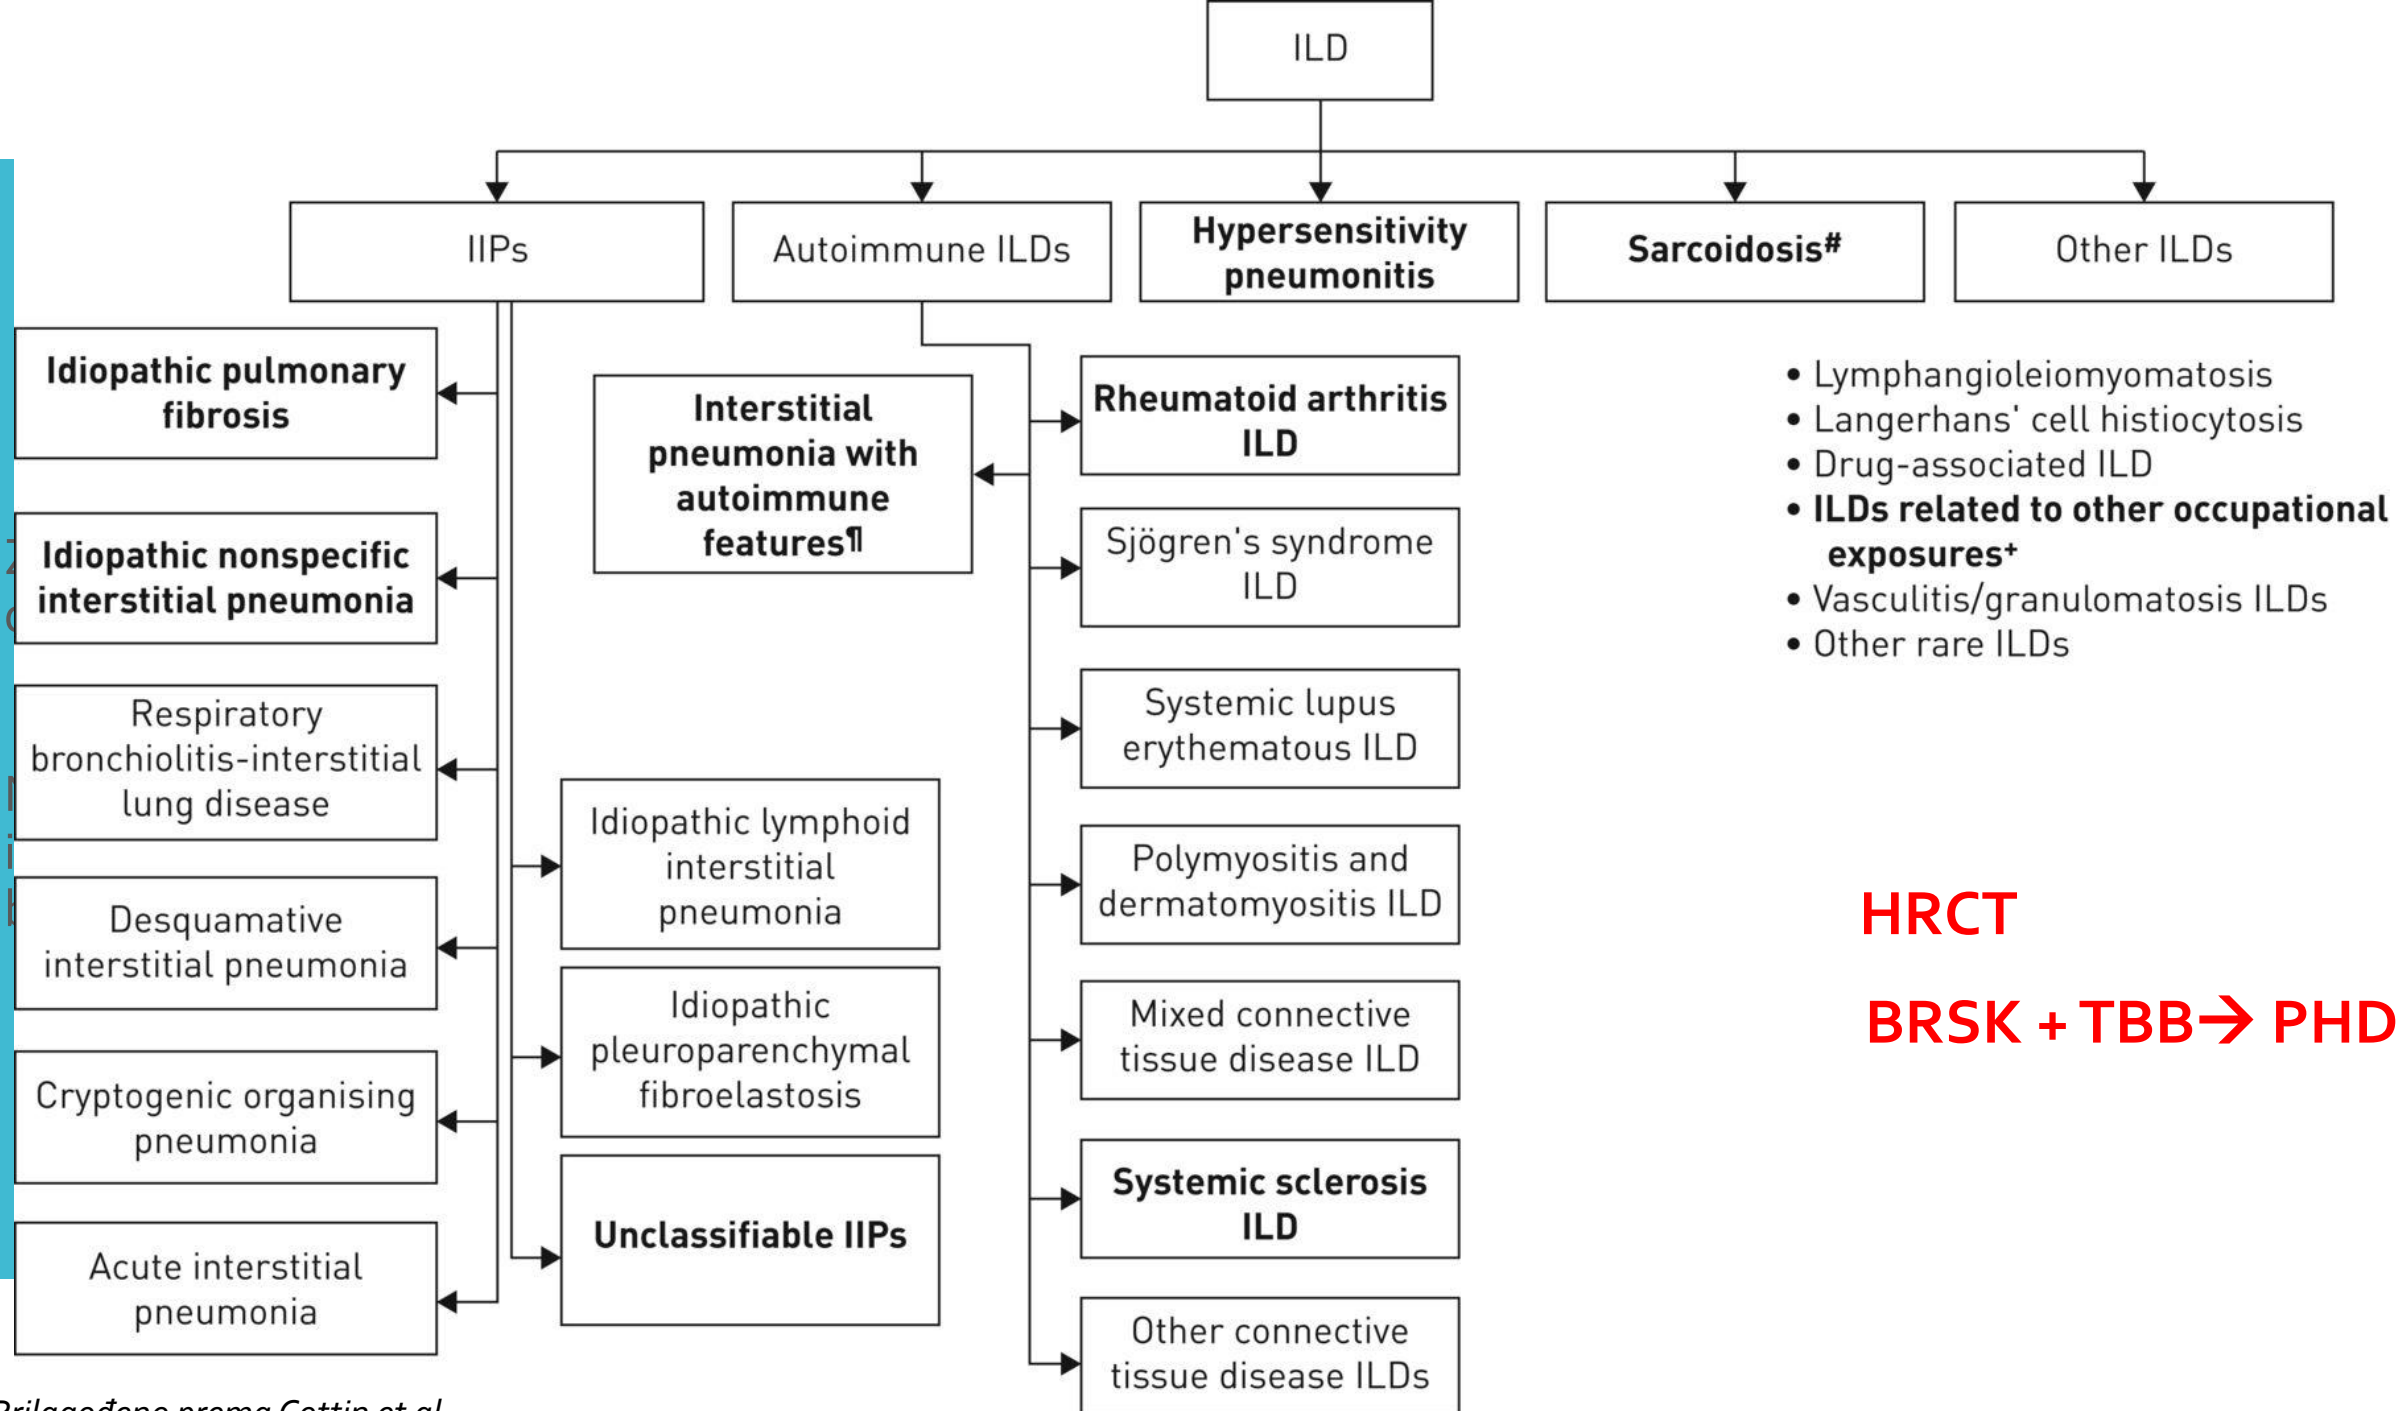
ILD

IIPs

Autoimmune ILDs

Hypersensitivity pneumonitis

Sarcoidosis#

Other ILDs

Idiopathic pulmonary fibrosis

Idiopathic nonspecific interstitial pneumonia

Respiratory bronchiolitis-interstitial lung disease

Desquamative interstitial pneumonia

Cryptogenic organising pneumonia

Acute interstitial pneumonia

Interstitial pneumonia with autoimmune features¶

Idiopathic lymphoid interstitial pneumonia

Idiopathic pleuroparenchymal fibroelastosis

Unclassifiable IIPs

Rheumatoid arthritis ILD

Sjögren's syndrome ILD

Systemic lupus erythematous ILD

Polymyositis and dermatomyositis ILD

Mixed connective tissue disease ILD

Systemic sclerosis ILD

Other connective tissue disease ILDs

• Lymphangioleiomyomatosis
• Langerhans' cell histiocytosis
• Drug-associated ILD
• ILDs related to other occupational exposures+
• Vasculitis/granulomatosis ILDs
• Other rare ILDs

HRCT

BRSK + TBB→ PHD

Prilagođeno prema Cottin et al